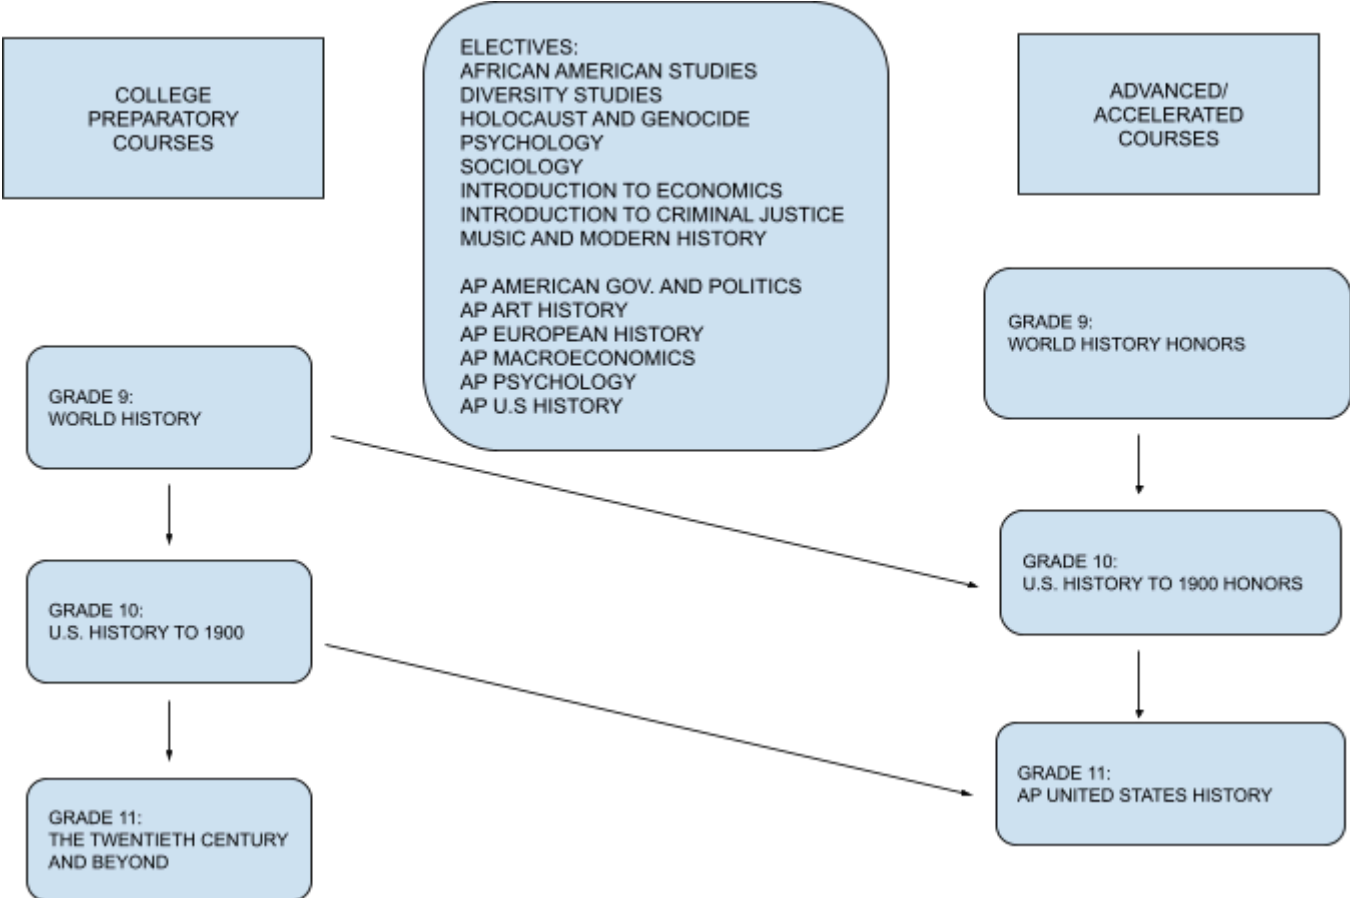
COLLEGE PREPARATORY COURSES

ELECTIVES:
AFRICAN AMERICAN STUDIES
DIVERSITY STUDIES
HOLOCAUST AND GENOCIDE
PSYCHOLOGY
SOCIOLOGY
INTRODUCTION TO ECONOMICS
INTRODUCTION TO CRIMINAL JUSTICE
MUSIC AND MODERN HISTORY

AP AMERICAN GOV. AND POLITICS
AP ART HISTORY
AP EUROPEAN HISTORY
AP MACROECONOMICS
AP PSYCHOLOGY
AP U.S HISTORY

ADVANCED/ ACCELERATED COURSES

GRADE 9:
WORLD HISTORY HONORS

GRADE 9:
WORLD HISTORY

GRADE 10:
U.S. HISTORY TO 1900 HONORS

GRADE 10:
U.S. HISTORY TO 1900

GRADE 11:
AP UNITED STATES HISTORY

GRADE 11:
THE TWENTIETH CENTURY AND BEYOND